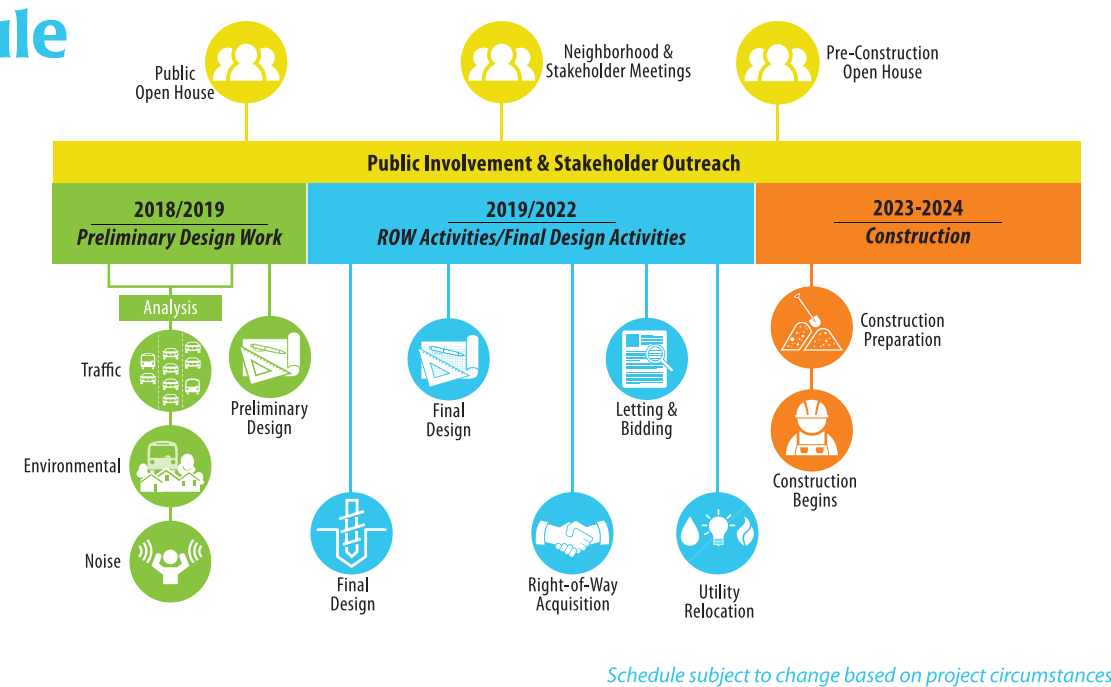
ule

Public Open House

Neighborhood & Stakeholder Meetings

Pre-Construction Open House

Public Involvement & Stakeholder Outreach

2018/2019
Preliminary Design Work

2019/2022
ROW Activities/Final Design Activities

2023-2024
Construction

Analysis

Traffic

Environmental

Noise

Preliminary Design

Final Design

Final Design

Letting & Bidding

Right-of-Way Acquisition

Utility Relocation

Construction Preparation

Construction Begins

Schedule subject to change based on project circumstances